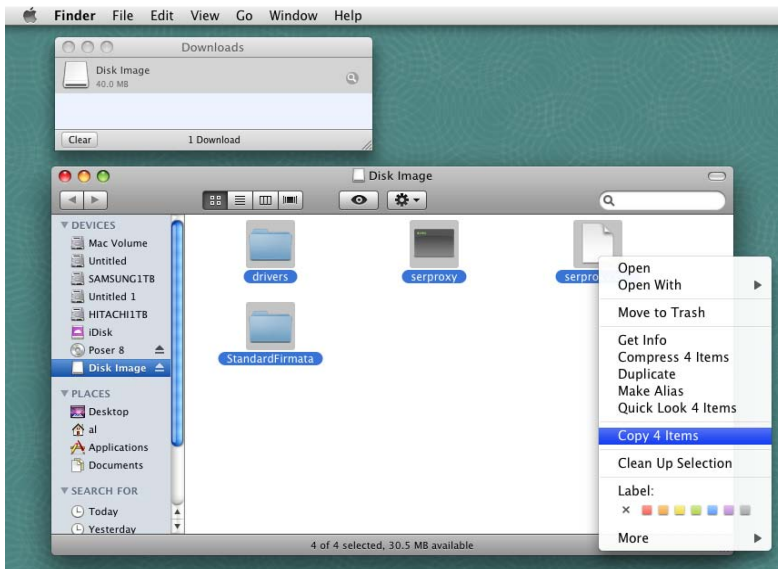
Finder File Edit View Go Window Help

Downloads

Disk Image
40.0 MB

Clear 1 Download

Disk Image

▼ DEVICES
Mac Volume
Untitled
SAMSUNG1TB
Untitled 1
HITACHI1TB
iDisk
Poser 8
Disk Image

▼ PLACES
Desktop
al
Applications
Documents

▼ SEARCH FOR
Today
Yesterday

drivers
serproxy
serpro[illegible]
StandardFirmata

Open
Open With
Move to Trash
Get Info
Compress 4 Items
Duplicate
Make Alias
Quick Look 4 Items
Copy 4 Items
Clean Up Selection
Label:
×
More

4 of 4 selected, 30.5 MB available